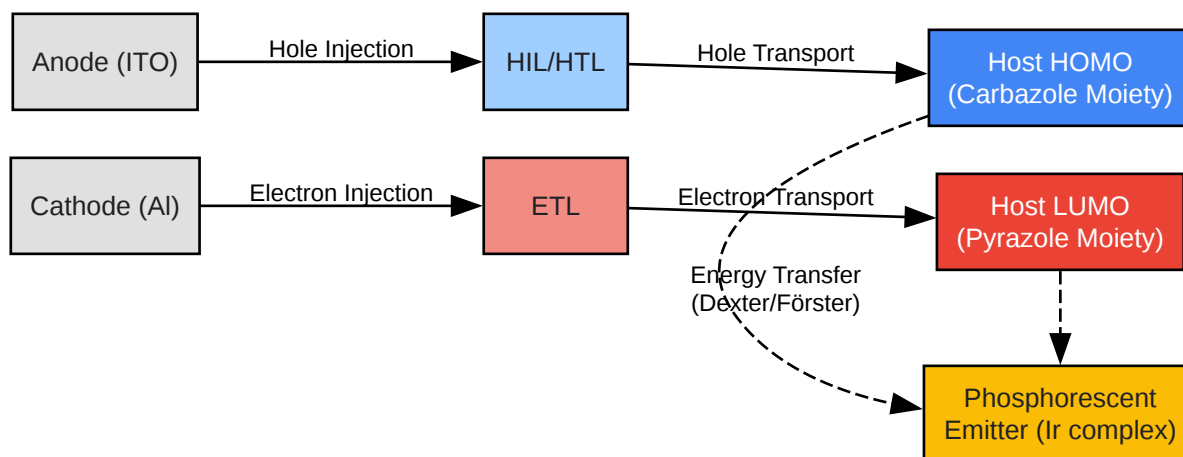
Anode (ITO)

Hole Injection

HIL/HTL

Hole Transport

Host HOMO
(Carbazole Moiety)

Cathode (Al)

Electron Injection

ETL

Electron Transport

Host LUMO
(Pyrazole Moiety)

Energy Transfer
(Dexter/Förster)

Phosphorescent
Emitter (Ir complex)